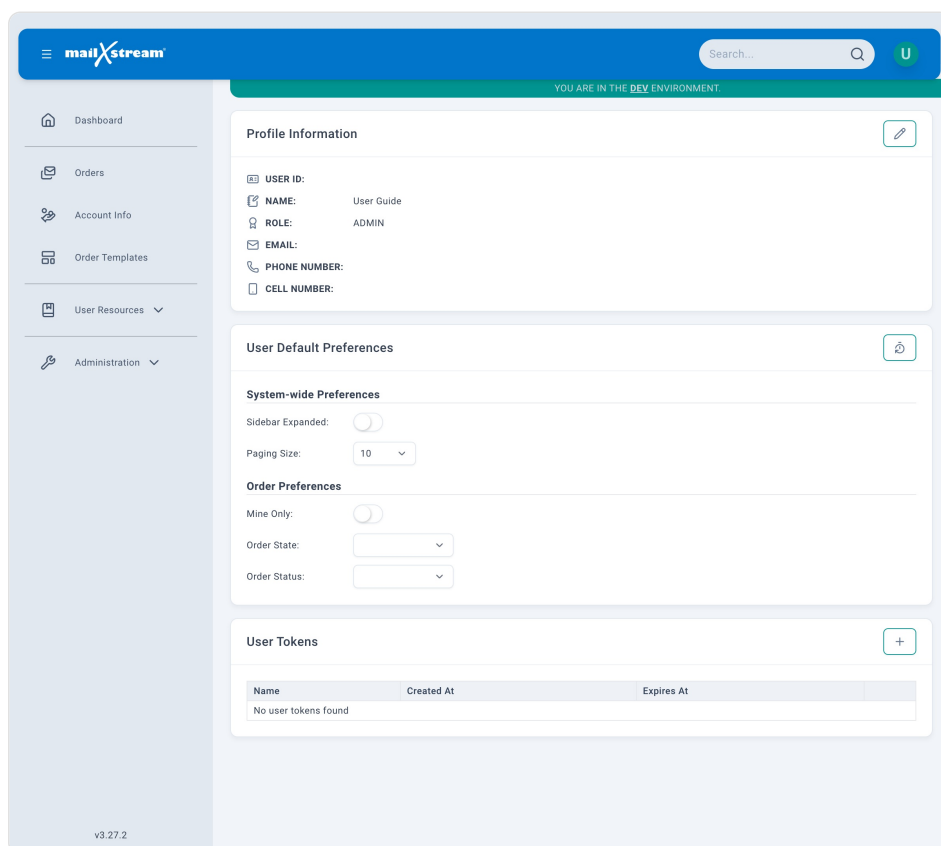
≡ mailXstream

Search...

U

YOU ARE IN THE DEV ENVIRONMENT.

Dashboard

Orders

Account Info

Order Templates

User Resources

Administration

v3.27.2

Profile Information

USER ID:
NAME: User Guide
ROLE: ADMIN
EMAIL:
PHONE NUMBER:
CELL NUMBER:

User Default Preferences

System-wide Preferences

Sidebar Expanded:

Paging Size: 10

Order Preferences

Mine Only:

Order State:

Order Status:

User Tokens

+

| Name | Created At | Expires At | |
|---|---|---|---|
| No user tokens found | | | |